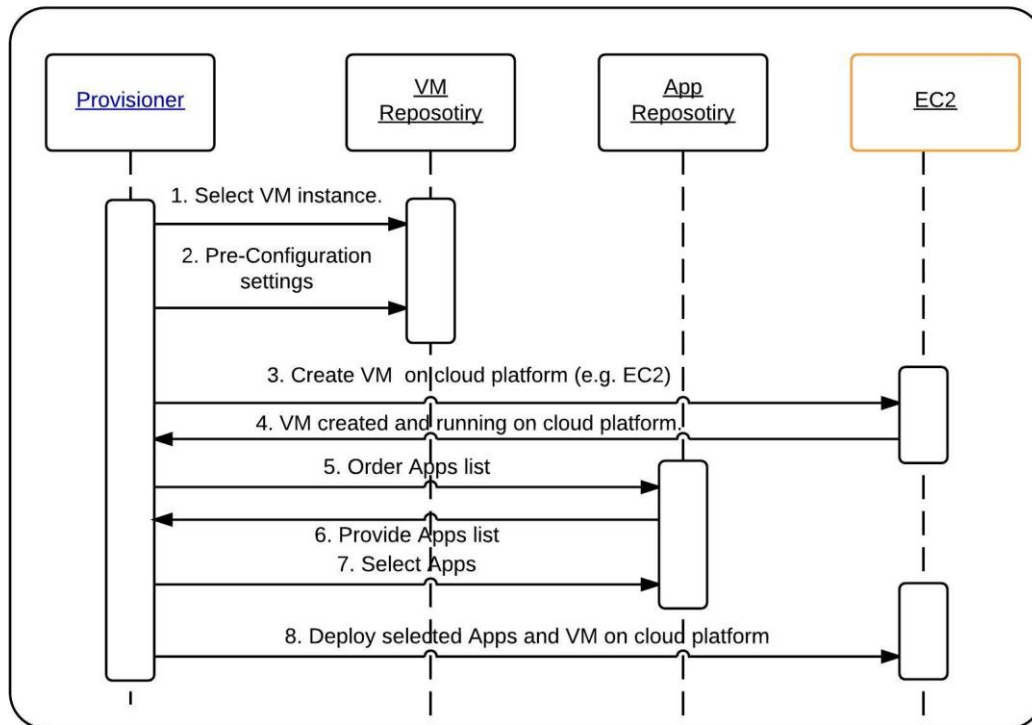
Provisioner

VM Reposotiry

App Reposotiry

EC2

1. Select VM instance.

2. Pre-Configuration settings

3. Create VM on cloud platform (e.g. EC2)

4. VM created and running on cloud platform.

5. Order Apps list

6. Provide Apps list

7. Select Apps

8. Deploy selected Apps and VM on cloud platform